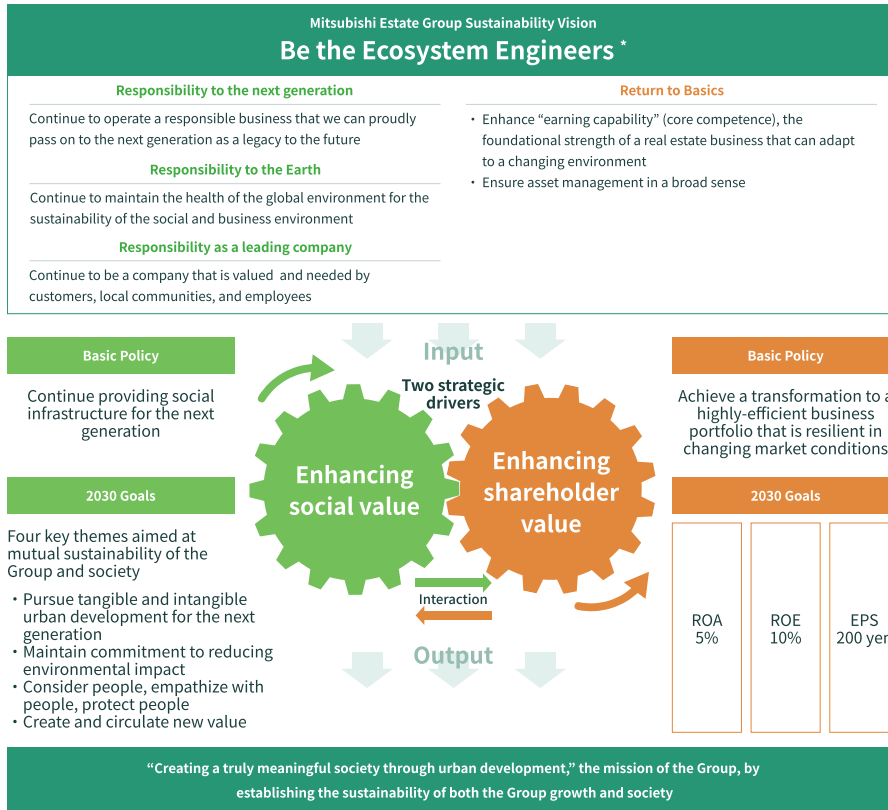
Mitsubishi Estate Group Sustainability Vision

Be the Ecosystem Engineers *

Responsibility to the next generation

Continue to operate a responsible business that we can proudly pass on to the next generation as a legacy to the future

Responsibility to the Earth

Continue to maintain the health of the global environment for the sustainability of the social and business environment

Responsibility as a leading company

Continue to be a company that is valued and needed by customers, local communities, and employees

Return to Basics

・Enhance "earning capability" (core competence), the foundational strength of a real estate business that can adapt to a changing environment

・Ensure asset management in a broad sense

Input

Basic Policy

Continue providing social infrastructure for the next generation

Two strategic drivers

Enhancing social value

Enhancing shareholder value

Basic Policy

Achieve a transformation to a highly-efficient business portfolio that is resilient in changing market conditions

2030 Goals

Four key themes aimed at mutual sustainability of the Group and society

・Pursue tangible and intangible urban development for the next generation

・Maintain commitment to reducing environmental impact

・Consider people, empathize with people, protect people

・Create and circulate new value

Interaction

Output

2030 Goals

ROA 5%

ROE 10%

EPS 200 yer

"Creating a truly meaningful society through urban development," the mission of the Group, by establishing the sustainability of both the Group growth and society